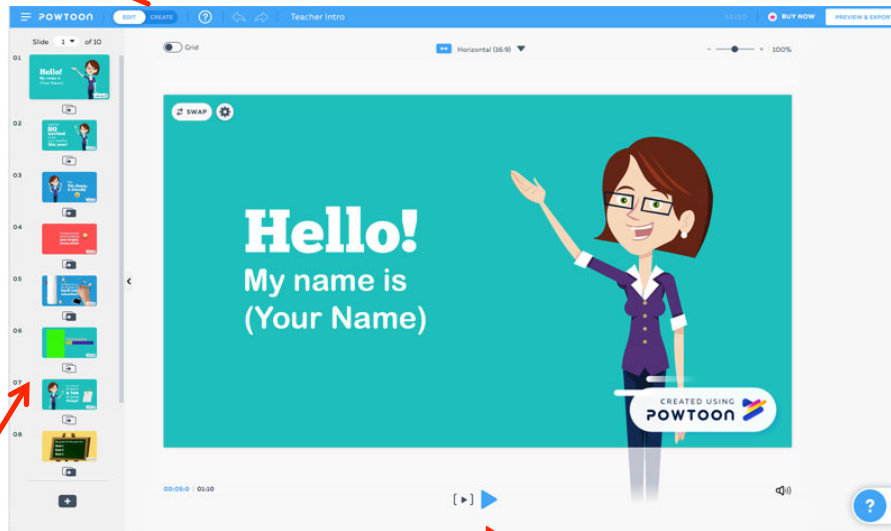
POWTOON EDIT CREATE ? Teacher Intro SAVED BUY NOW PREVIEW & EXPORT

Slide 1 of 10

Grid Horizontal (16:9) 100%

01
Hello! My name is (Your Name)

02
SO excited

03

04

05

06

07

08

SWAP

Hello!
My name is
(Your Name)

CREATED USING
POWTOON

00:05:0 | 01:10

?